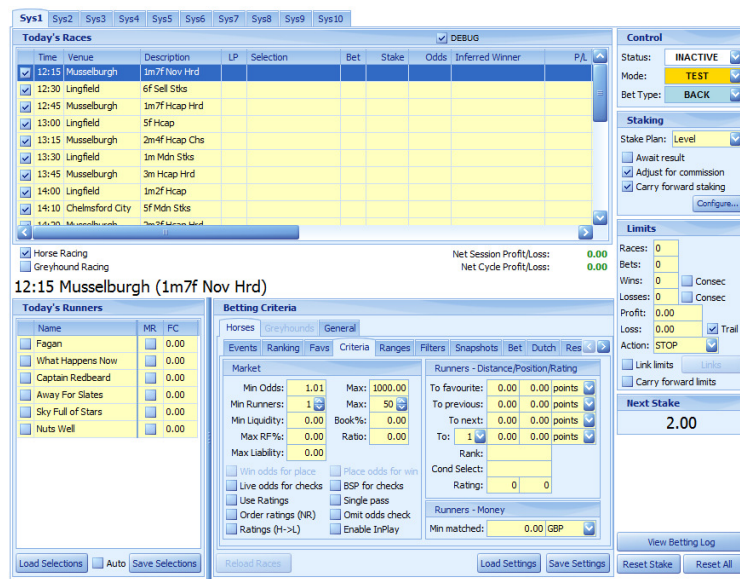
Sys1 Sys2 Sys3 Sys4 Sys5 Sys6 Sys7 Sys8 Sys9 Sys10

Today's Races

DEBUG

| | Time | Venue | Description | LP | Selection | Bet | Stake | Odds | Inferred Winner | P/L |
|---|---|---|---|---|---|---|---|---|---|---|
| ☑ | 12:15 | Musselburgh | 1m7f Nov Hrd | | | | | | | |
| ☑ | 12:30 | Lingfield | 6f Sell Stks | | | | | | | |
| ☑ | 12:45 | Musselburgh | 1m7f Hcap Hrd | | | | | | | |
| ☑ | 13:00 | Lingfield | 5f Hcap | | | | | | | |
| ☑ | 13:15 | Musselburgh | 2m4f Hcap Chs | | | | | | | |
| ☑ | 13:30 | Lingfield | 1m Mdn Stks | | | | | | | |
| ☑ | 13:45 | Musselburgh | 3m Hcap Hrd | | | | | | | |
| ☑ | 14:00 | Lingfield | 1m2f Hcap | | | | | | | |
| ☑ | 14:10 | Chelmsford City | 5f Mdn Stks | | | | | | | |

Horse Racing
Greyhound Racing

Net Session Profit/Loss: 0.00
Net Cycle Profit/Loss: 0.00

12:15 Musselburgh (1m7f Nov Hrd)

Control
Status: INACTIVE
Mode: TEST
Bet Type: BACK

Staking
Stake Plan: Level
Await result
Adjust for commission
Carry forward staking
Configure...

Limits
Races: 0
Bets: 0
Wins: 0 Consec
Losses: 0 Consec
Profit: 0.00
Loss: 0.00 Trail
Action: STOP
Link limits Links
Carry forward limits

Next Stake
2.00

Today's Runners

| Name | MR | FC |
|---|---|---|
| Fagan | | 0.00 |
| What Happens Now | | 0.00 |
| Captain Redbeard | | 0.00 |
| Away For Slates | | 0.00 |
| Sky Full of Stars | | 0.00 |
| Nuts Well | | 0.00 |

Load Selections  Auto  Save Selections

Betting Criteria

Horses Greyhounds General
Events Ranking Favs Criteria Ranges Filters Snapshots Bet Dutch Res

Market
Min Odds: 1.01 Max: 1000.00
Min Runners: 1 Max: 50
Min Liquidity: 0.00 Book%: 0.00
Max RF%: 0.00 Ratio: 0.00
Max Liability: 0.00

Win odds for place
Live odds for checks
Use Ratings
Order ratings (NR)
Ratings (H->L)
Place odds for win
BSP for checks
Single pass
Omit odds check
Enable InPlay

Runners - Distance/Position/Rating
To favourite: 0.00 0.00 points
To previous: 0.00 0.00 points
To next: 0.00 0.00 points
To: 1 0.00 0.00 points
Rank:
Cond Select:
Rating: 0 0

Runners - Money
Min matched: 0.00 GBP

Reload Races  Load Settings  Save Settings

View Betting Log
Reset Stake  Reset All